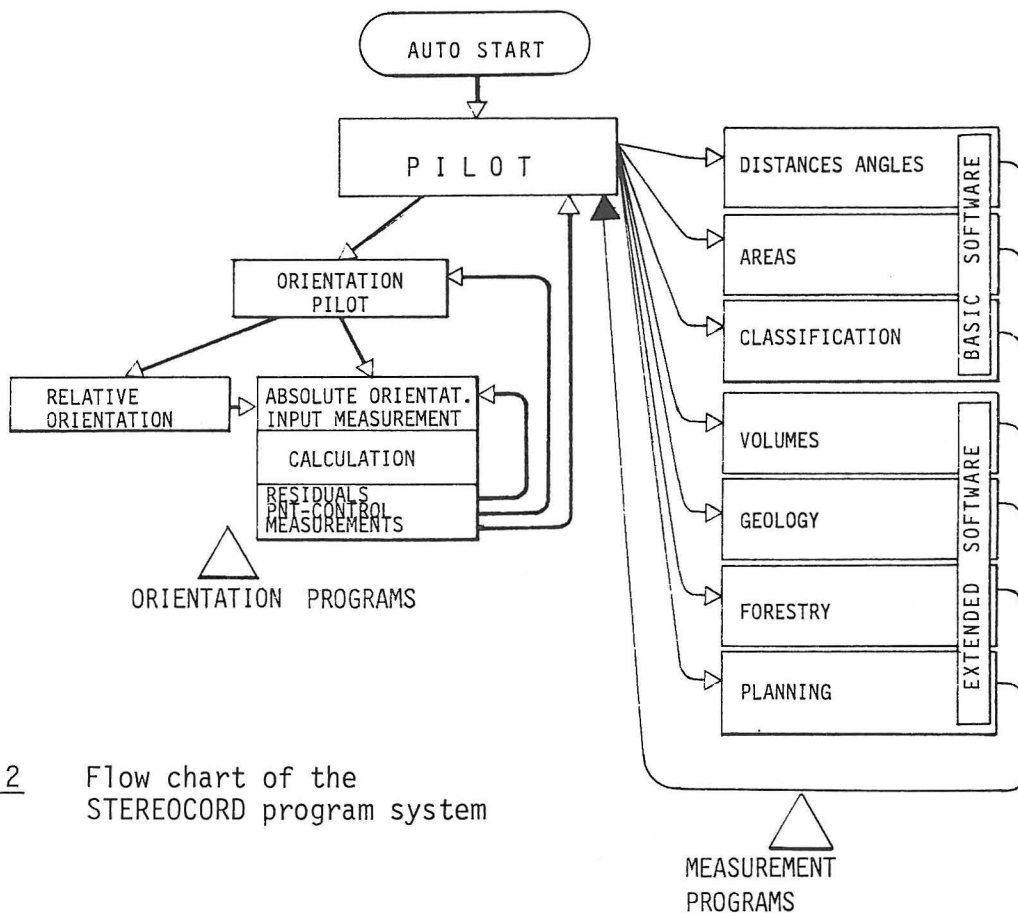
AUTO START

PILOT

DISTANCES ANGLES

AREAS

CLASSIFICATION

BASIC SOFTWARE

VOLUMES

GEOLOGY

FORESTRY

PLANNING

EXTENDED SOFTWARE

ORIENTATION PILOT

RELATIVE ORIENTATION

ABSOLUTE ORIENTAT. INPUT MEASUREMENT

CALCULATION

RESIDUALS PNT-CONTROL MEASUREMENTS

ORIENTATION PROGRAMS

2 Flow chart of the STEREOCORD program system

MEASUREMENT PROGRAMS